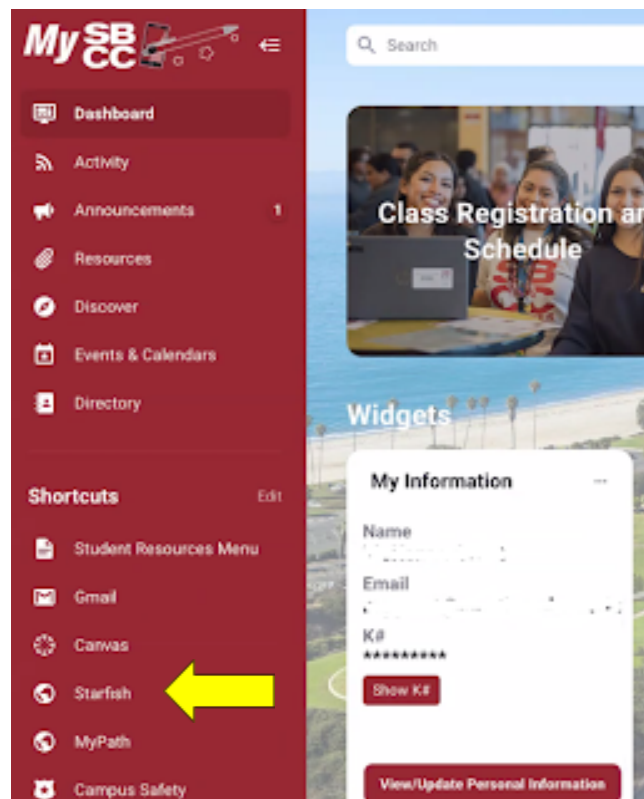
My SBCC

Dashboard
Activity
Announcements 1
Resources
Discover
Events & Calendars
Directory

Shortcuts Edit
Student Resources Menu
Gmail
Canvas
Starfish
MyPath
Campus Safety

Search

Class Registration a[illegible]
Schedule

Widgets

My Information ...
Name
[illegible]
Email
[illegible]
K#
*********
Show K#

View/Update Personal Information